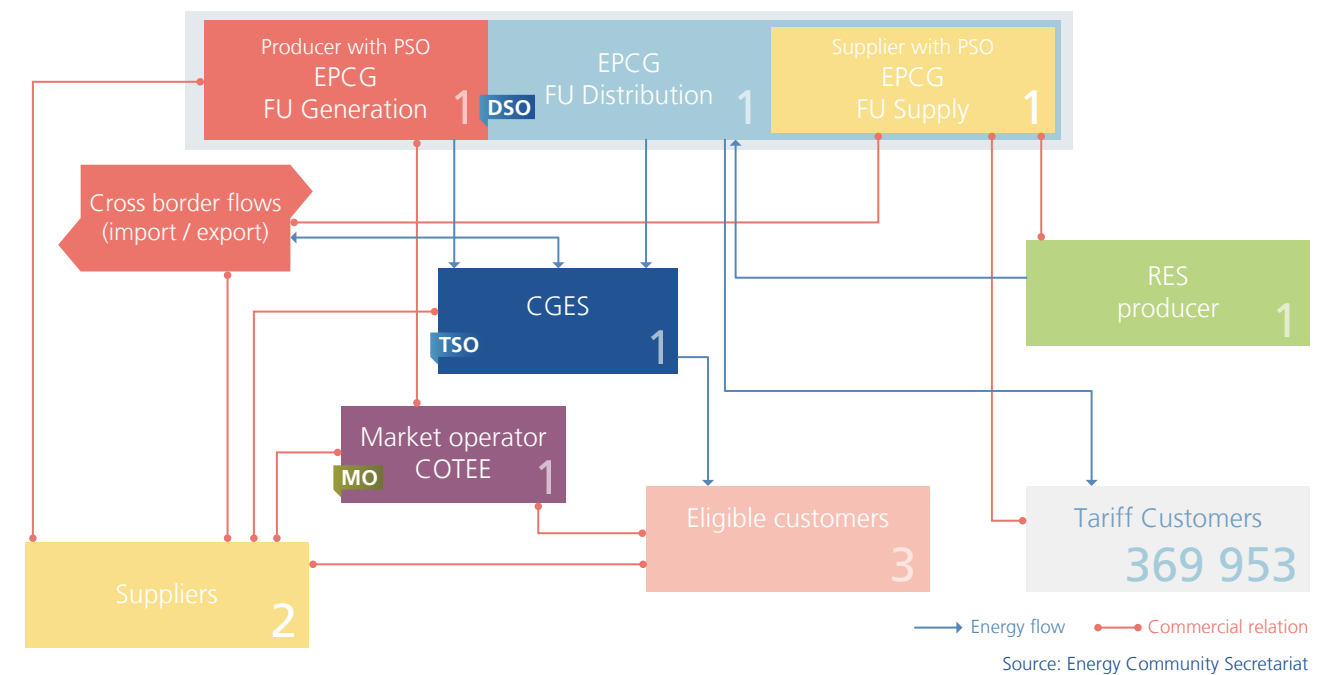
Producer with PSO
EPCG
FU Generation
1

DSO

EPCG
FU Distribution
1

Supplier with PSO
EPCG
FU Supply
1

Cross border flows
(import / export)

CGES
1

TSO

RES
producer
1

Market operator
COTEE
1

MO

Eligible customers
3

Tariff Customers
369 953

Suppliers
2

Energy flow
Commercial relation

Source: Energy Community Secretariat